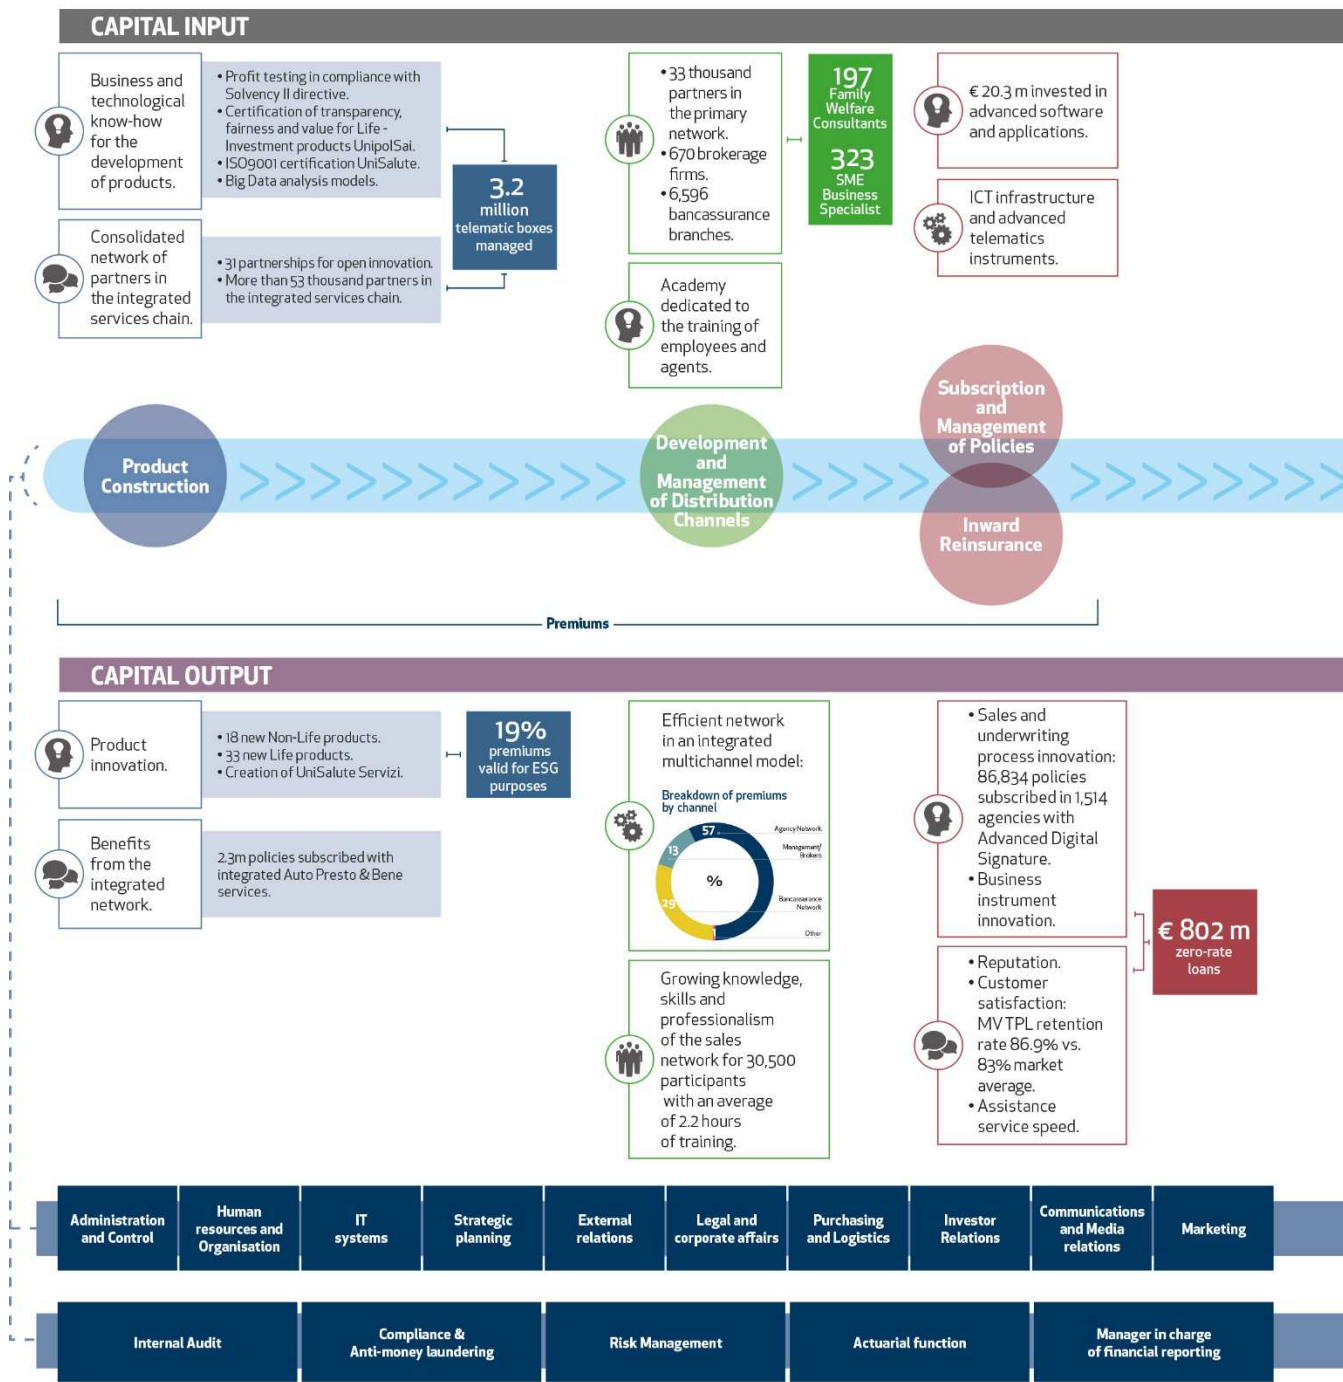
CAPITAL INPUT

Business and technological know-how for the development of products.

• Profit testing in compliance with Solvency II directive.
• Certification of transparency, fairness and value for Life - Investment products UnipolSai.
• ISO9001 certification UniSalute.
• Big Data analysis models.

Consolidated network of partners in the integrated services chain.

• 31 partnerships for open innovation.
• More than 53 thousand partners in the integrated services chain.

3.2 million telematic boxes managed

• 33 thousand partners in the primary network.
• 670 brokerage firms.
• 6,596 bancassurance branches.

197 Family Welfare Consultants
323 SME Business Specialist

Academy dedicated to the training of employees and agents.

€ 20.3 m invested in advanced software and applications.

ICT infrastructure and advanced telematics instruments.

Product Construction

Development and Management of Distribution Channels

Subscription and Management of Policies

Inward Reinsurance

Premiums

CAPITAL OUTPUT

Product innovation.

• 18 new Non-Life products.
• 33 new Life products.
• Creation of UniSalute Servizi.

19% premiums valid for ESG purposes

Benefits from the integrated network.

2.3m policies subscribed with integrated Auto Presto & Bene services.

Efficient network in an integrated multichannel model:

Breakdown of premiums by channel

57 Agency Network
Management/ Brokers
13
%
29 Bancassurance Network
1
Other

Growing knowledge, skills and professionalism of the sales network for 30,500 participants with an average of 2.2 hours of training.

• Sales and underwriting process innovation: 86,834 policies subscribed in 1,514 agencies with Advanced Digital Signature.
• Business instrument innovation.

€ 802 m zero-rate loans

• Reputation.
• Customer satisfaction: MV TPL retention rate 86.9% vs. 83% market average.
• Assistance service speed.

| Administration and Control | Human resources and Organisation | IT systems | Strategic planning | External relations | Legal and corporate affairs | Purchasing and Logistics | Investor Relations | Communications and Media relations | Marketing |
|---|---|---|---|---|---|---|---|---|---|

| Internal Audit | Compliance & Anti-money laundering | Risk Management | Actuarial function | Manager in charge of financial reporting |
|---|---|---|---|---|